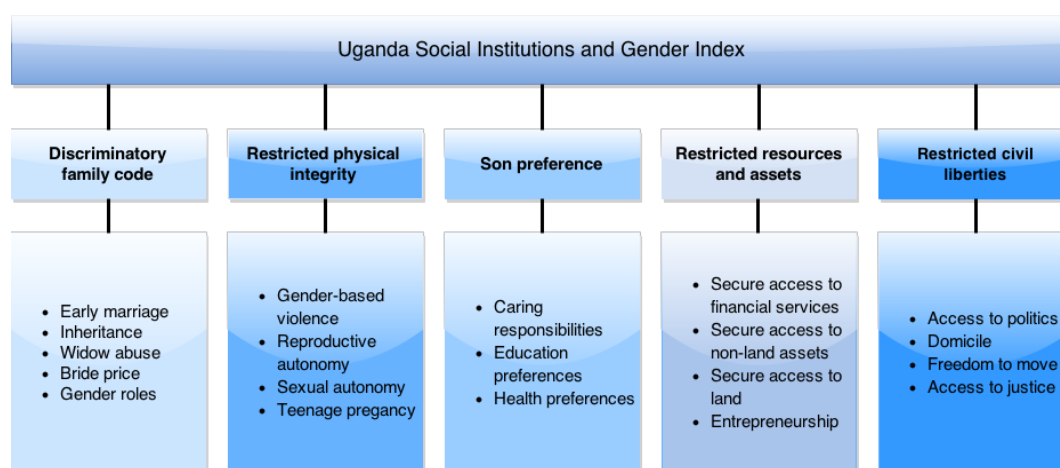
Uganda Social Institutions and Gender Index

Discriminatory family code

- Early marriage
- Inheritance
- Widow abuse
- Bride price
- Gender roles

Restricted physical integrity

- Gender-based violence
- Reproductive autonomy
- Sexual autonomy
- Teenage pregancy

Son preference

- Caring responsibilities
- Education preferences
- Health preferences

Restricted resources and assets

- Secure access to financial services
- Secure access to non-land assets
- Secure access to land
- Entrepreneurship

Restricted civil liberties

- Access to politics
- Domicile
- Freedom to move
- Access to justice